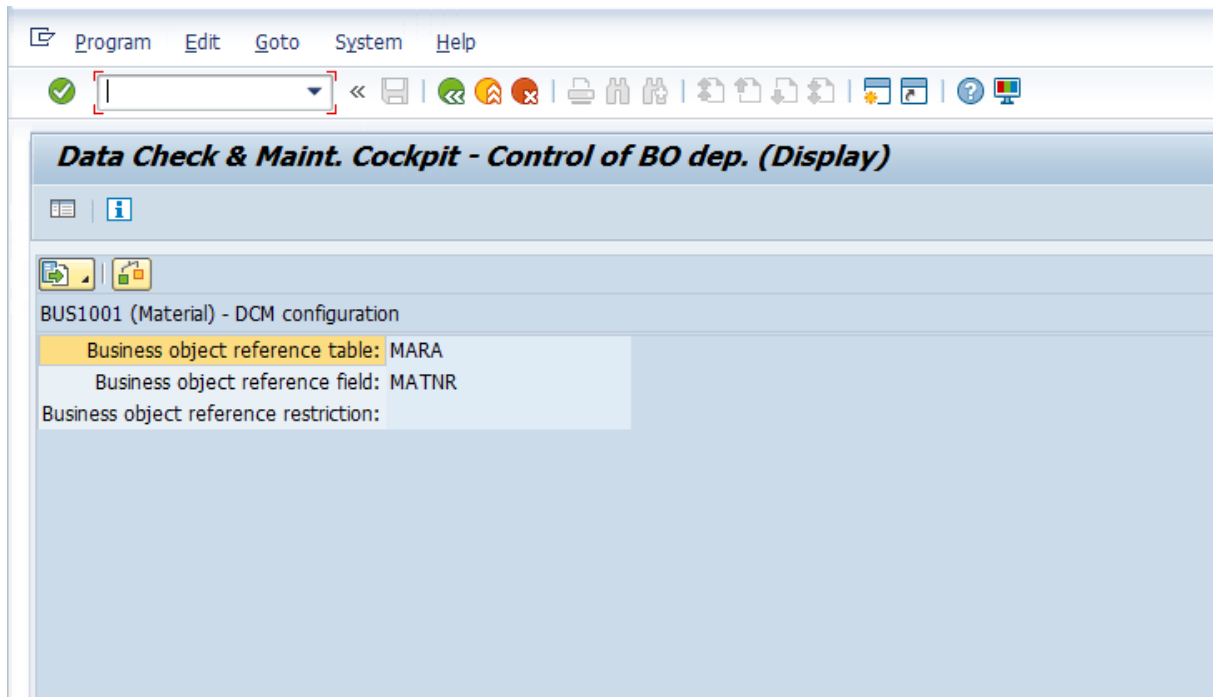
Program Edit Goto System Help

«

Data Check & Maint. Cockpit - Control of BO dep. (Display)

BUS1001 (Material) - DCM configuration

| Business object reference table: | MARA |
|---|---|
| Business object reference field: | MATNR |
| Business object reference restriction: | |